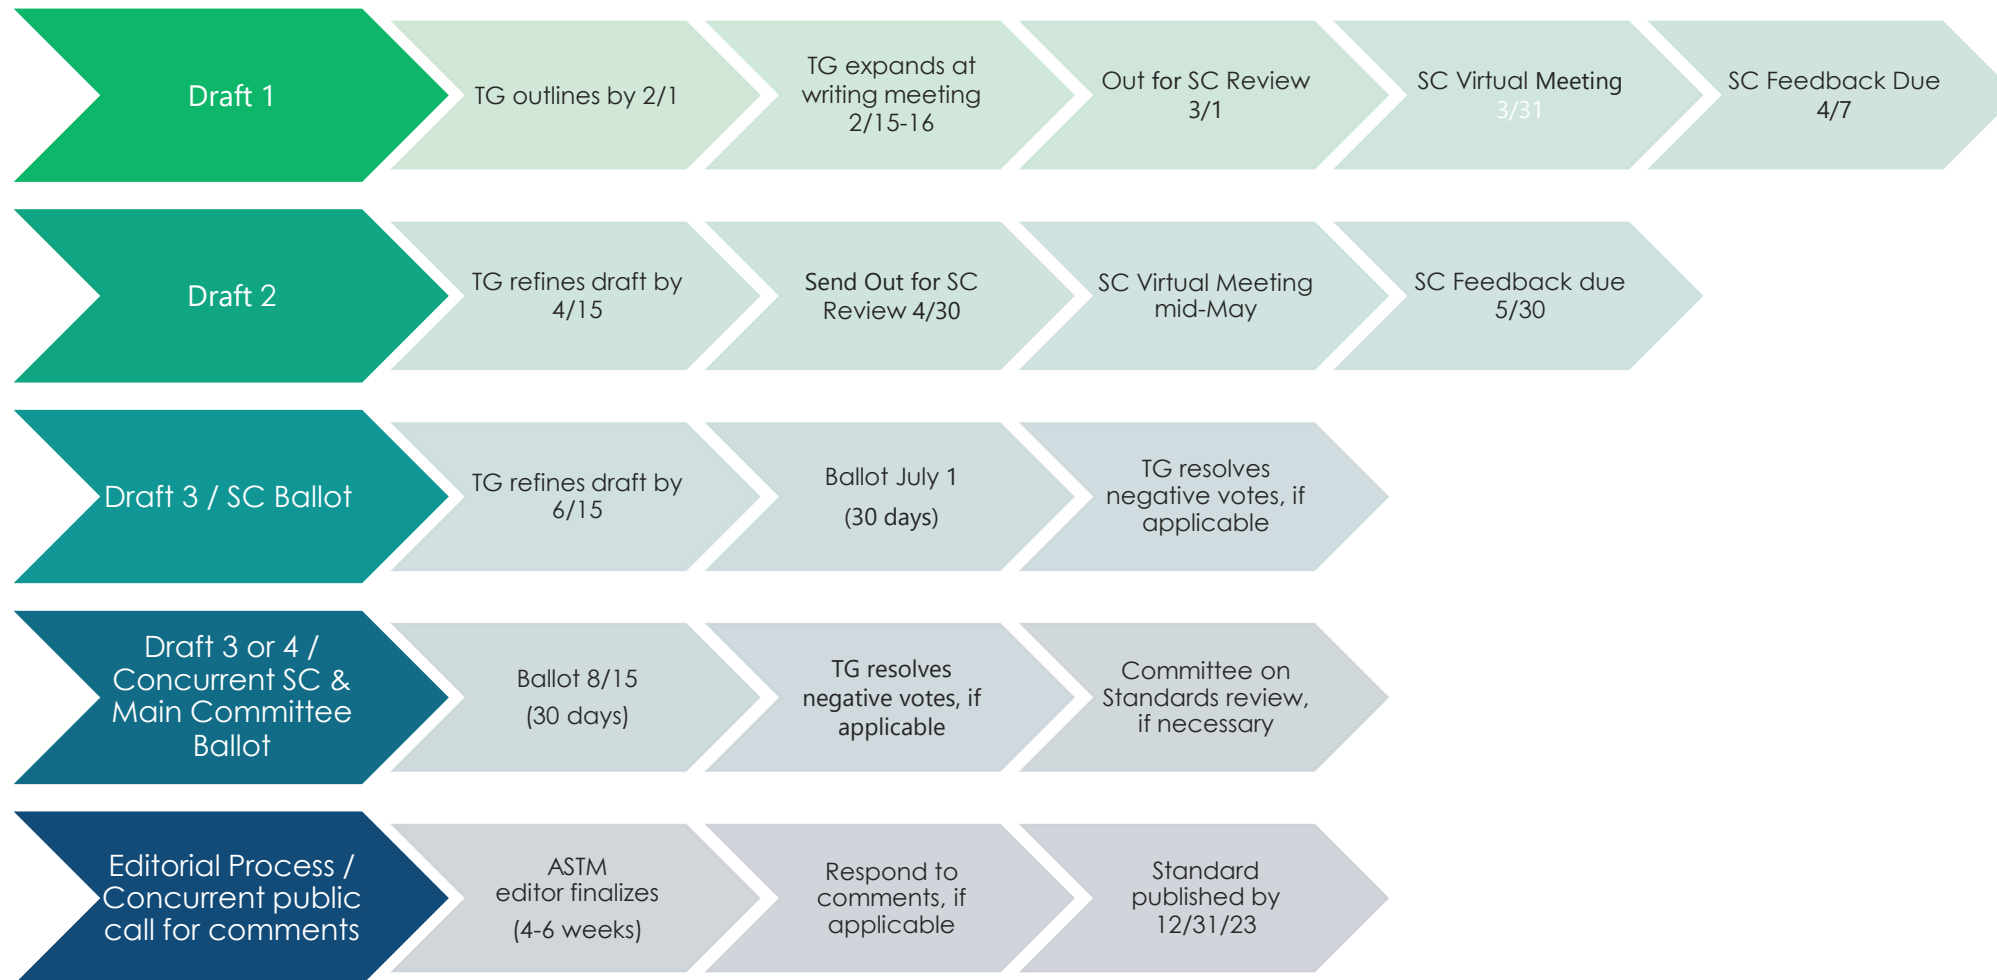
Draft 1

TG outlines by 2/1

TG expands at writing meeting 2/15-16

Out for SC Review 3/1

SC Virtual Meeting 3/31

SC Feedback Due 4/7

Draft 2

TG refines draft by 4/15

Send Out for SC Review 4/30

SC Virtual Meeting mid-May

SC Feedback due 5/30

Draft 3 / SC Ballot

TG refines draft by 6/15

Ballot July 1

(30 days)

TG resolves negative votes, if applicable

Draft 3 or 4 / Concurrent SC & Main Committee Ballot

Ballot 8/15

(30 days)

TG resolves negative votes, if applicable

Committee on Standards review, if necessary

Editorial Process / Concurrent public call for comments

ASTM editor finalizes

(4-6 weeks)

Respond to comments, if applicable

Standard published by 12/31/23